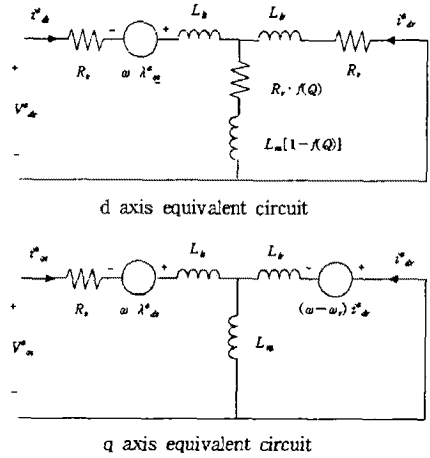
$i^e_{ds}$ $R_s$ - $\omega\ \lambda^e_{qs}$ + $L_{ls}$ $L_{lr}$ $R_r$ $i^e_{dr}$

+ $V^e_{ds}$ -

$R_r \cdot f(Q)$

$L_m[1-f(Q)]$

d axis equivalent circuit

$i^e_{qs}$ $R_s$ - $\omega\ \lambda^e_{ds}$ + $L_{ls}$ $L_{lr}$ - $(\omega-\omega_r)\lambda^e_{dr}$ + $i^e_{qr}$

+ $V^e_{qs}$ -

$L_m$

q axis equivalent circuit